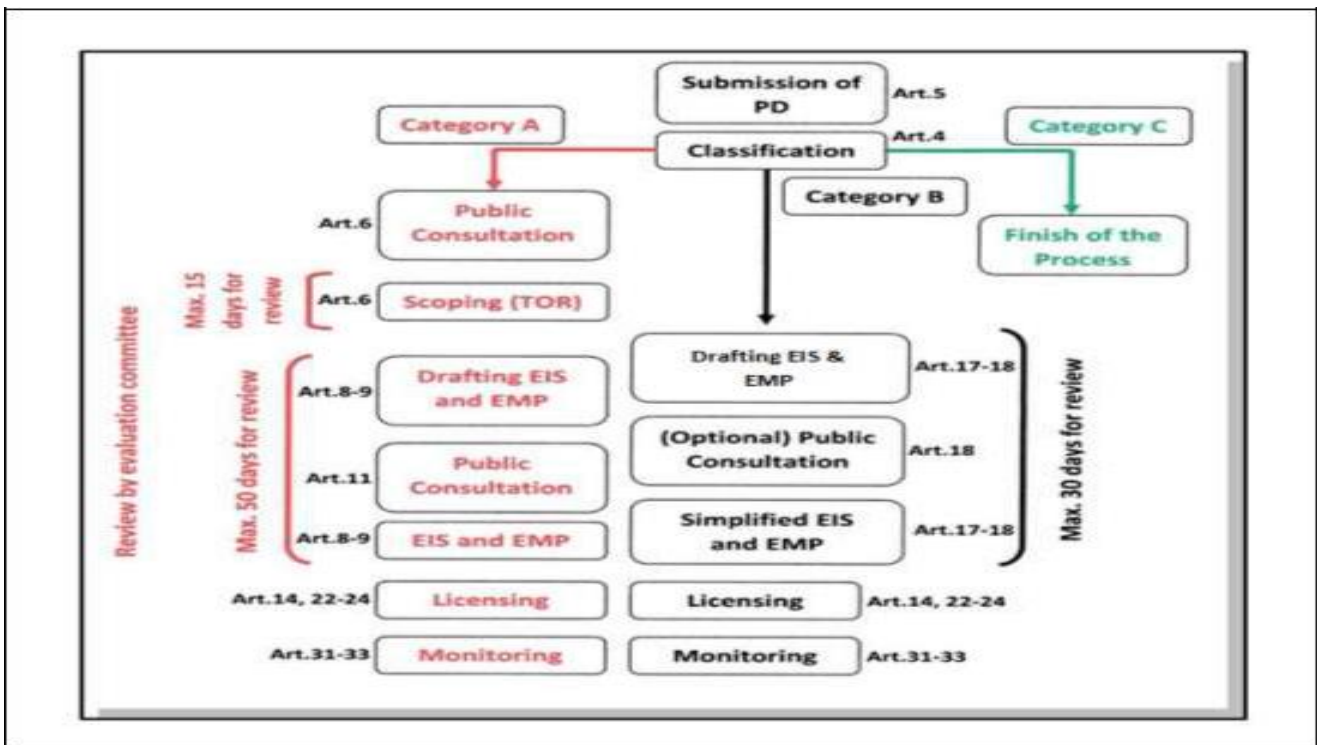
Submission of PD
Art.5
Category A
Art.4
Classification
Category C
Category B
Art.6
Public Consultation
Finish of the Process
Review by evaluation committee
Max. 15 days for review
Art.6
Scoping (TOR)
Max. 50 days for review
Art.8-9
Drafting EIS and EMP
Drafting EIS & EMP
Art.17-18
Max. 30 days for review
Art.11
Public Consultation
(Optional) Public Consultation
Art.18
Art.8-9
EIS and EMP
Simplified EIS and EMP
Art.17-18
Art.14, 22-24
Licensing
Licensing
Art.14, 22-24
Art.31-33
Monitoring
Monitoring
Art.31-33